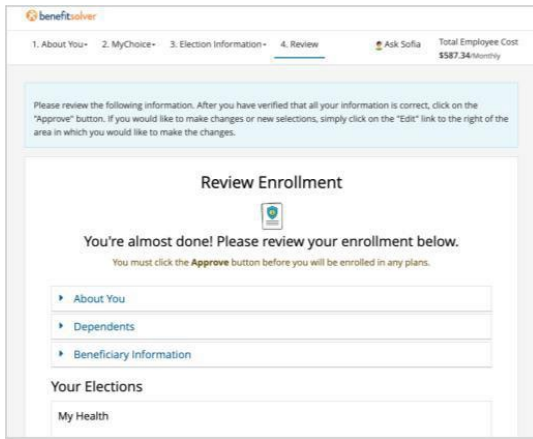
benefitsolver

1. About You 2. MyChoice 3. Election Information 4. Review Ask Sofia Total Employee Cost $587.34/Monthly

Please review the following information. After you have verified that all your information is correct, click on the "Approve" button. If you would like to make changes or new selections, simply click on the "Edit" link to the right of the area in which you would like to make the changes.

Review Enrollment

You're almost done! Please review your enrollment below.

You must click the **Approve** button before you will be enrolled in any plans.

About You

Dependents

Beneficiary Information

Your Elections

My Health